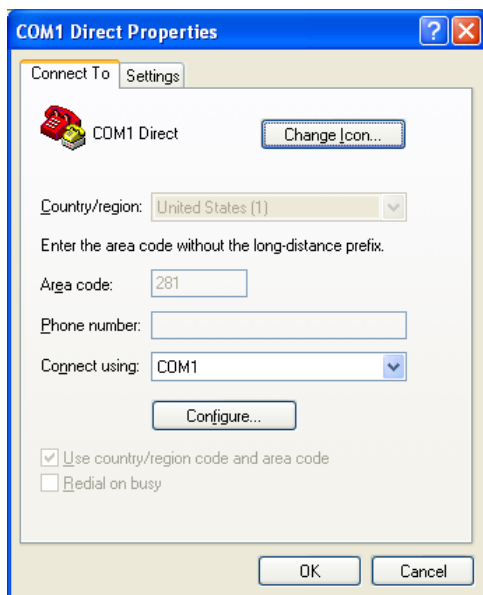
COM1 Direct Properties

?

Connect To

Settings

COM1 Direct

Change Icon...

Country/region: United States (1)

Enter the area code without the long-distance prefix.

Area code: 281

Phone number:

Connect using: COM1

Configure...

Use country/region code and area code

Redial on busy

OK

Cancel